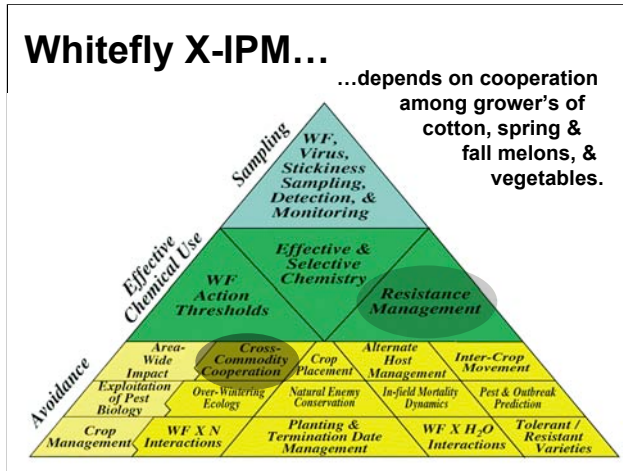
Whitefly X-IPM…

…depends on cooperation among grower's of cotton, spring & fall melons, & vegetables.

Sampling

WF, Virus, Stickiness Sampling, Detection, & Monitoring

Effective Chemical Use

WF Action Thresholds

Effective & Selective Chemistry

Resistance Management

Avoidance

Area-Wide Impact

Cross-Commodity Cooperation

Crop Placement

Alternate Host Management

Inter-Crop Movement

Exploitation of Pest Biology

Over-Wintering Ecology

Natural Enemy Conservation

In-field Mortality Dynamics

Pest & Outbreak Prediction

Crop Management

WF X N Interactions

Planting & Termination Date Management

WF X $H_2O$ Interactions

Tolerant / Resistant Varieties